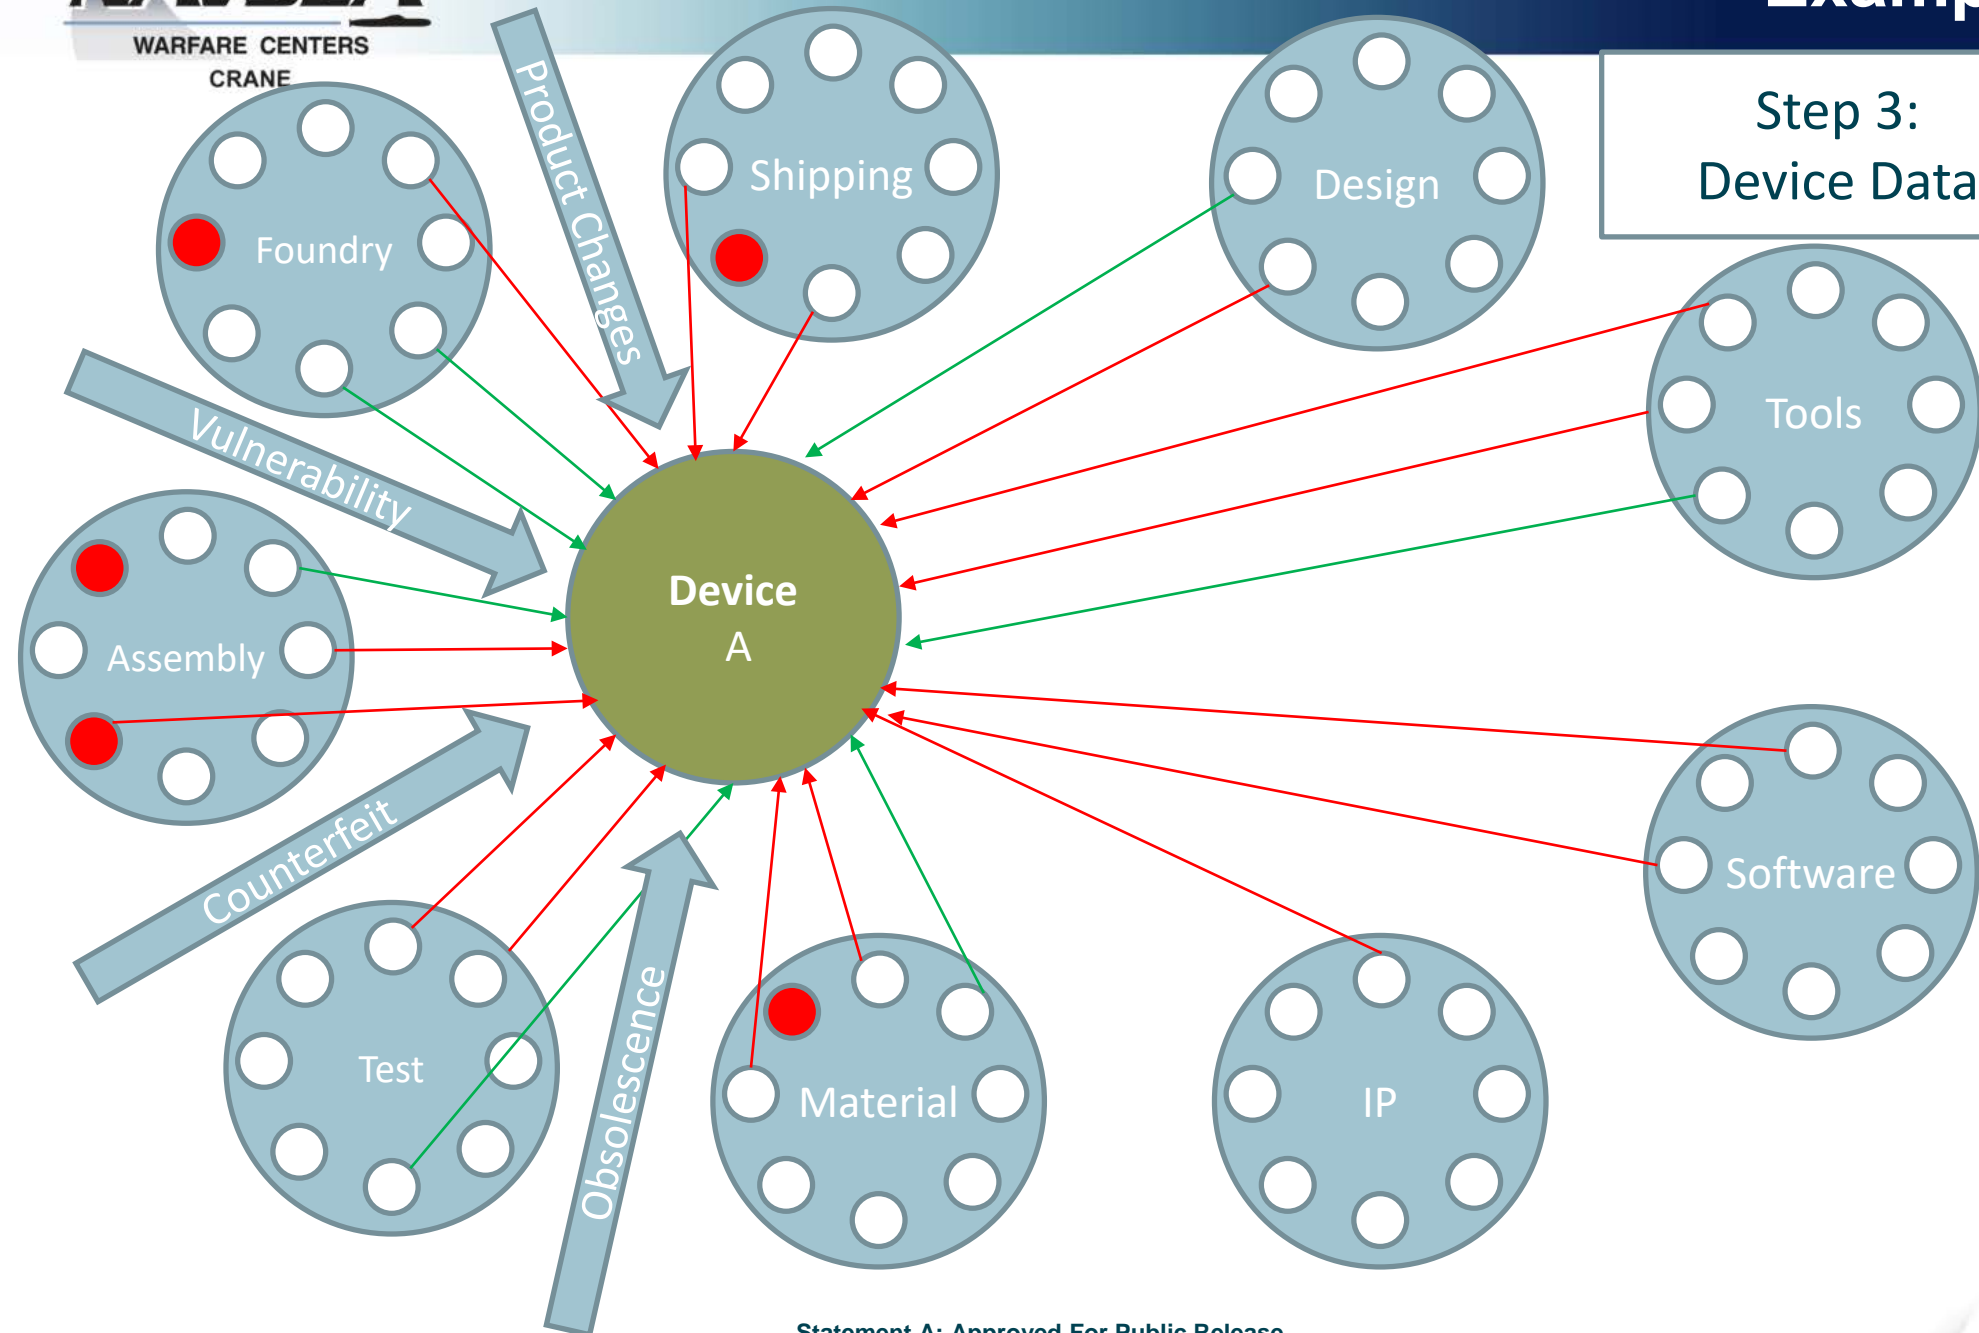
WARFARE CENTERS
CRANE

Step 3:
Device Data

Product Changes

Shipping

Design

Foundry

Tools

Vulnerability

Assembly

Device
A

Counterfeit

Software

Test

Obsolescence

Material

IP

Statement A: Approved For Public Release